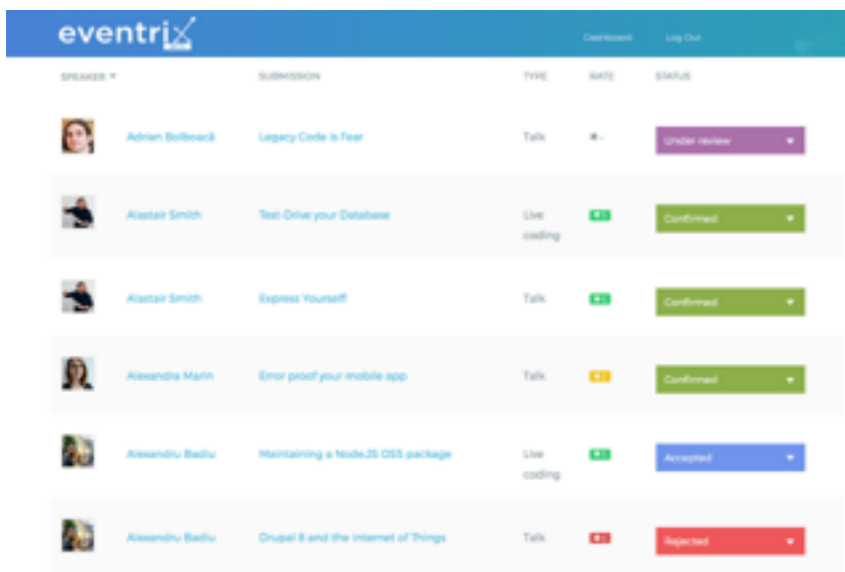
eventrix

Dashboard Log Out

| SPEAKER ▾ | | SUBMISSION | TYPE | RATE | STATUS |
|---|---|---|---|---|---|
| | Adrian Bolboacă | Legacy Code is Fear | Talk | ★- | Under review ▾ |
| | Alastair Smith | Test-Drive your Database | Live coding | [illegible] | Confirmed ▾ |
| | Alastair Smith | Express Yourself | Talk | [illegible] | Confirmed ▾ |
| | Alexandra Marin | Error proof your mobile app | Talk | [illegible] | Confirmed ▾ |
| | Alexandru Badiu | Maintaining a Node.JS OSS package | Live coding | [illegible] | Accepted ▾ |
| | Alexandru Badiu | Drupal 8 and the Internet of Things | Talk | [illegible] | Rejected ▾ |